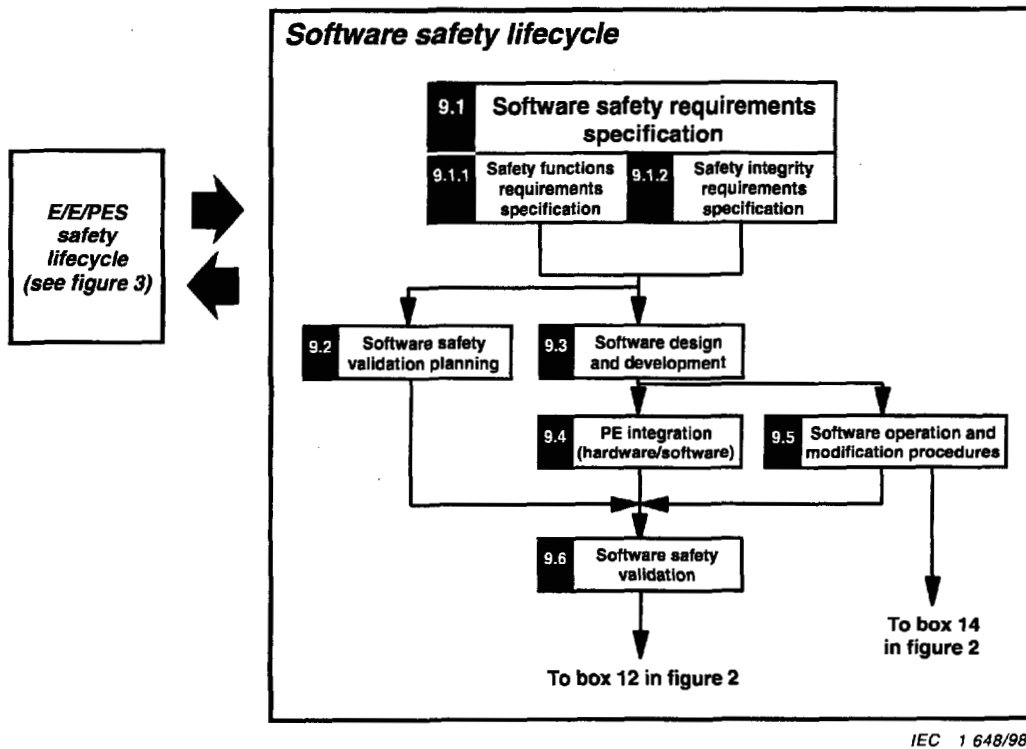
E/E/PES safety lifecycle (see figure 3)

Software safety lifecycle

9.1 Software safety requirements specification

9.1.1 Safety functions requirements specification

9.1.2 Safety integrity requirements specification

9.2 Software safety validation planning

9.3 Software design and development

9.4 PE integration (hardware/software)

9.5 Software operation and modification procedures

9.6 Software safety validation

To box 12 in figure 2

To box 14 in figure 2

IEC 1 648/98